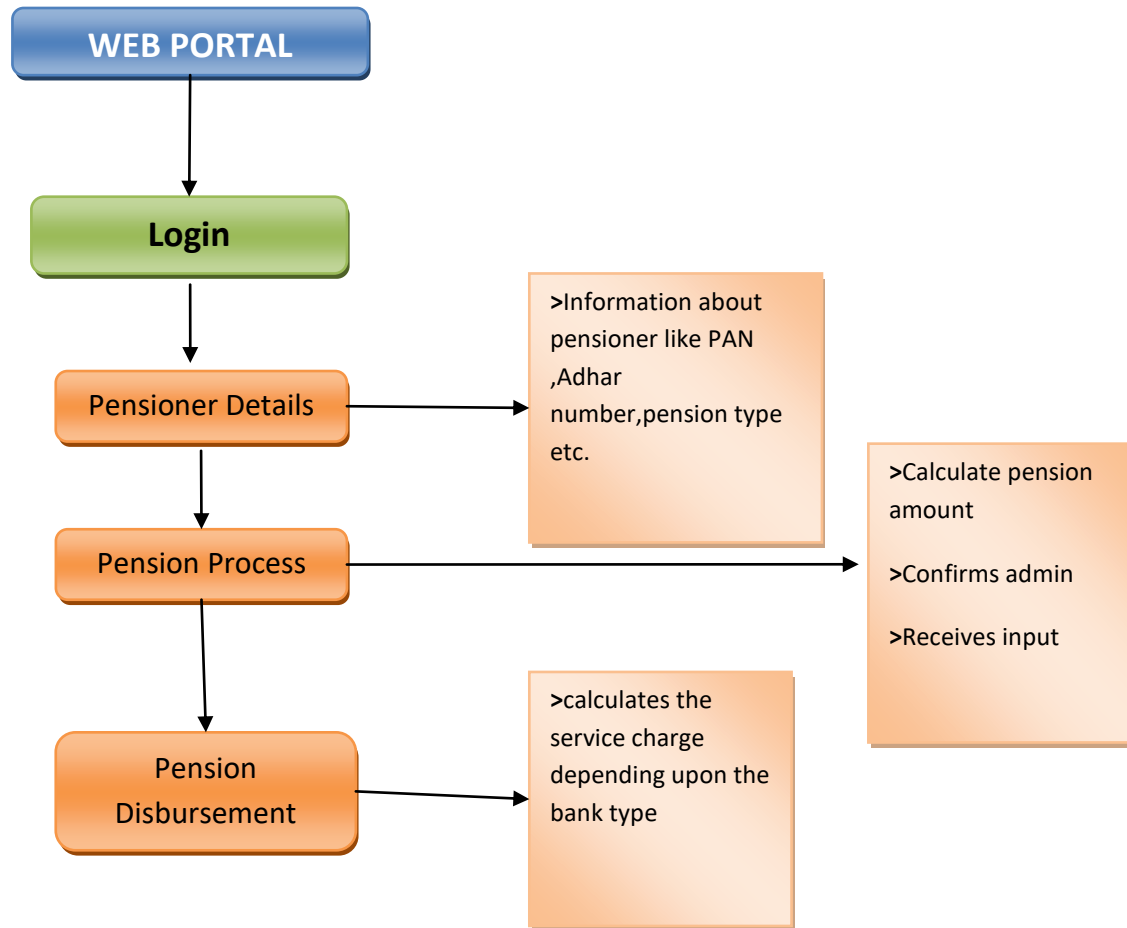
WEB PORTAL

Login

Pensioner Details

>Information about pensioner like PAN ,Adhar number,pension type etc.

Pension Process

>Calculate pension amount

>Confirms admin

>Receives input

Pension Disbursement

>calculates the service charge depending upon the bank type